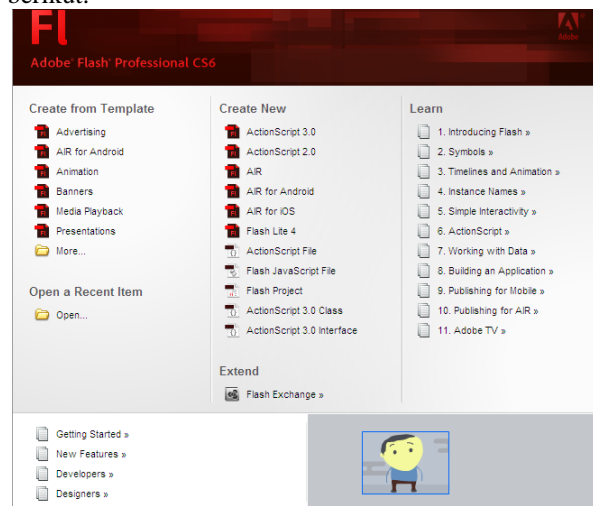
berikut:

Fl

Adobe

Adobe® Flash® Professional CS6

Create from Template

Advertising
AIR for Android
Animation
Banners
Media Playback
Presentations
More...

Open a Recent Item

Open...

Create New

ActionScript 3.0
ActionScript 2.0
AIR
AIR for Android
AIR for iOS
Flash Lite 4
ActionScript File
Flash JavaScript File
Flash Project
ActionScript 3.0 Class
ActionScript 3.0 Interface

Extend

Flash Exchange »

Learn

1. Introducing Flash »
2. Symbols »
3. Timelines and Animation »
4. Instance Names »
5. Simple Interactivity »
6. ActionScript »
7. Working with Data »
8. Building an Application »
9. Publishing for Mobile »
10. Publishing for AIR »
11. Adobe TV »

Getting Started »
New Features »
Developers »
Designers »